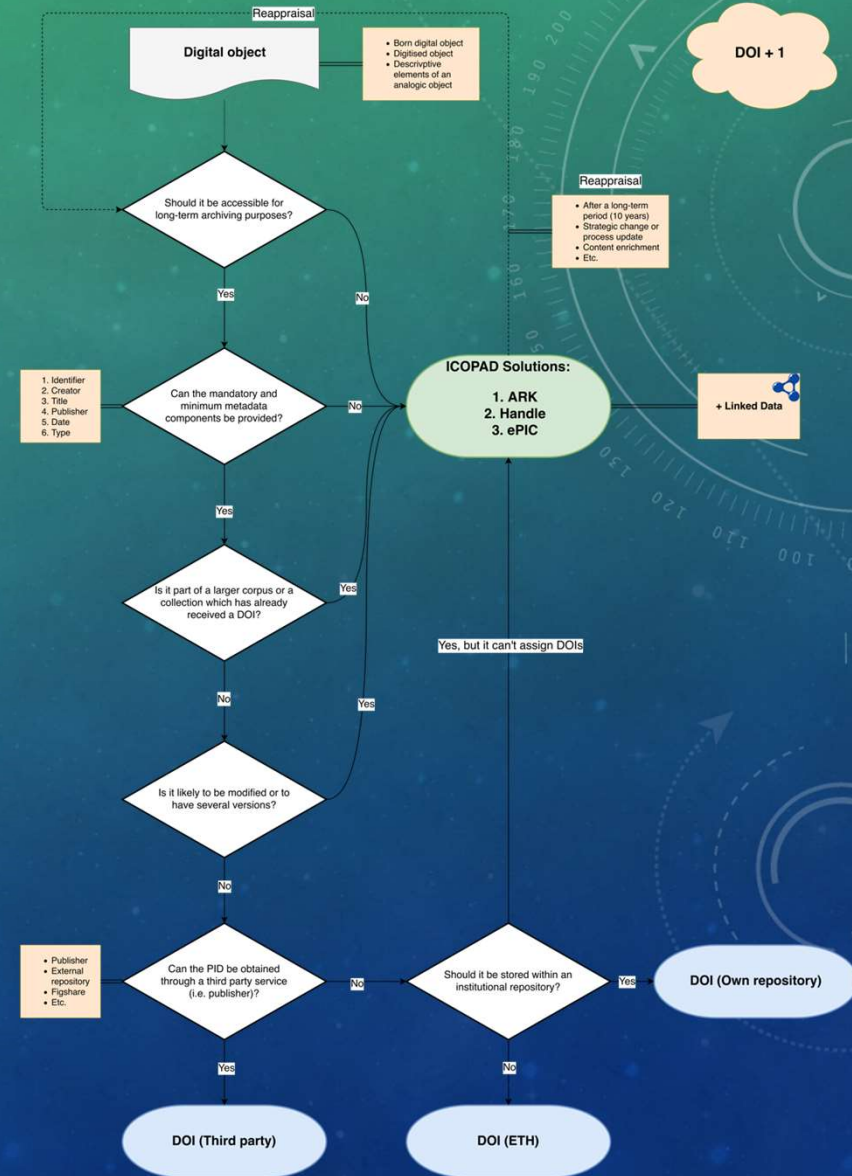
Reappraisal

Digital object

- Born digital object
- Digitised object
- Descrivptive elements of an analogic object

DOI + 1

Should it be accessible for long-term archiving purposes?

Reappraisal

- After a long-term period (10 years)
- Strategic change or process update
- Content enrichment
- Etc.

Yes

No

ICOPAD Solutions:

1. ARK
2. Handle
3. ePIC

1. Identifier
2. Creator
3. Title
4. Publisher
5. Date
6. Type

Can the mandatory and minimum metadata components be provided?

No

+ Linked Data

Yes

Is it part of a larger corpus or a collection which has already received a DOI?

Yes

Yes, but it can't assign DOIs

No

Yes

Is it likely to be modified or to have several versions?

No

- Publisher
- External repository
- Figshare
- Etc.

Can the PID be obtained through a third party service (i.e. publisher)?

No

Should it be stored within an institutional repository?

Yes

DOI (Own repository)

Yes

No

DOI (Third party)

DOI (ETH)